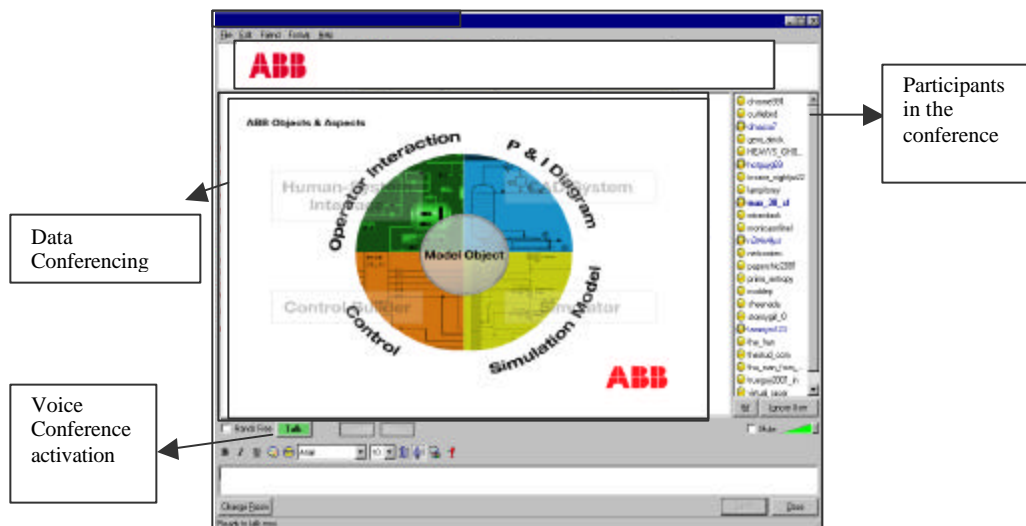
File Edit Friend Format Help

ABB

ABB Objects & Aspects

Operator Interaction

P & I Diagram

Human-System Interaction

CAD System

Model Object

Control Builder

Simulator

Control

Simulation Model

ABB

Participants in the conference

chosen88
cuffsbird
dhaoca7
gene_reck
HEAVY5_OH8
hotguy69
lovers_nightss22
lyeqboy
mam_28_id
mbeanbeb
monicaonline
n2hhs4ju
netscenes
paperchic2000
prime_entropy
roaddsp
sheeroids
skoopyp_0
tawanjed23
the_fan
theskull_cols
free_man_from_
hungay2007_in
virtual_issue

Ignore User

Mute

Data Conferencing

Voice Conference activation

Hands Free Talk

Arial

10

Change Room

Close

Ready to talk now